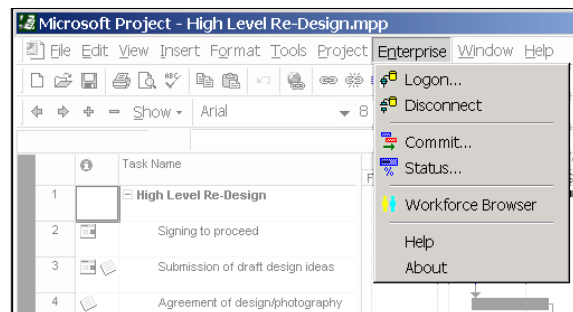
Microsoft Project - High Level Re-Design.mpp

File Edit View Insert Format Tools Project Enterprise Window Help

Show Arial 8

Logon...
Disconnect
Commit...
Status...
Workforce Browser
Help
About

| | | Task Name |
|---|---|---|
| 1 | | High Level Re-Design |
| 2 | | Signing to proceed |
| 3 | | Submission of draft design ideas |
| 4 | | Agreement of design/photography |